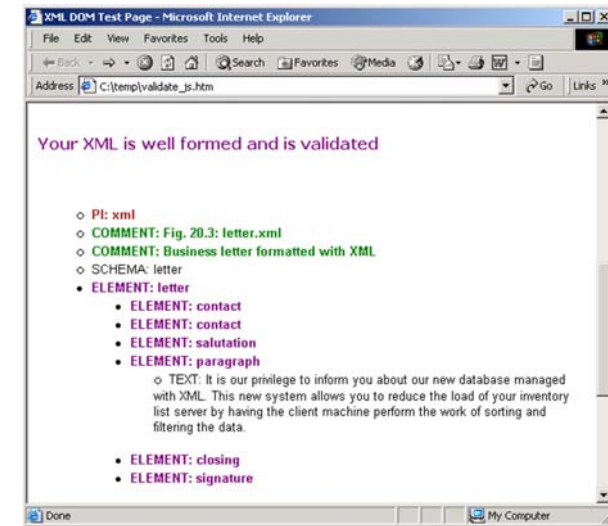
XML DOM Test Page - Microsoft Internet Explorer

File Edit View Favorites Tools Help

Back Search Favorites Media

Address C:\temp\validate_js.htm Go Links »

Your XML is well formed and is validated

- PI: xml
- COMMENT: Fig. 20.3: letter.xml
- COMMENT: Business letter formatted with XML
- SCHEMA: letter
- ELEMENT: letter
  - ELEMENT: contact
  - ELEMENT: contact
  - ELEMENT: salutation
  - ELEMENT: paragraph
    - TEXT: It is our privilege to inform you about our new database managed with XML. This new system allows you to reduce the load of your inventory list server by having the client machine perform the work of sorting and filtering the data.
  - ELEMENT: closing
  - ELEMENT: signature

Done My Computer